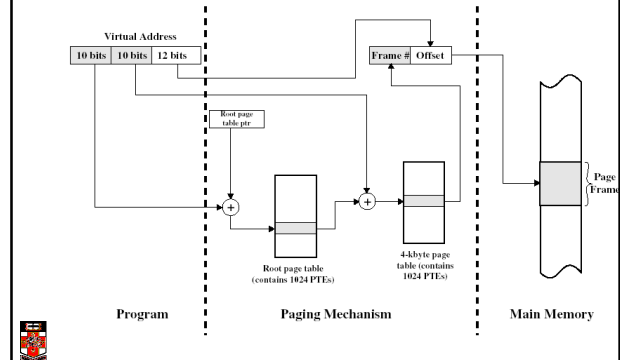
Virtual Address
10 bits 10 bits 12 bits

Frame # Offset

Root page table ptr

+

+

Root page table (contains 1024 PTEs)

4-kbyte page table (contains 1024 PTEs)

Page Frame

Program

Paging Mechanism

Main Memory